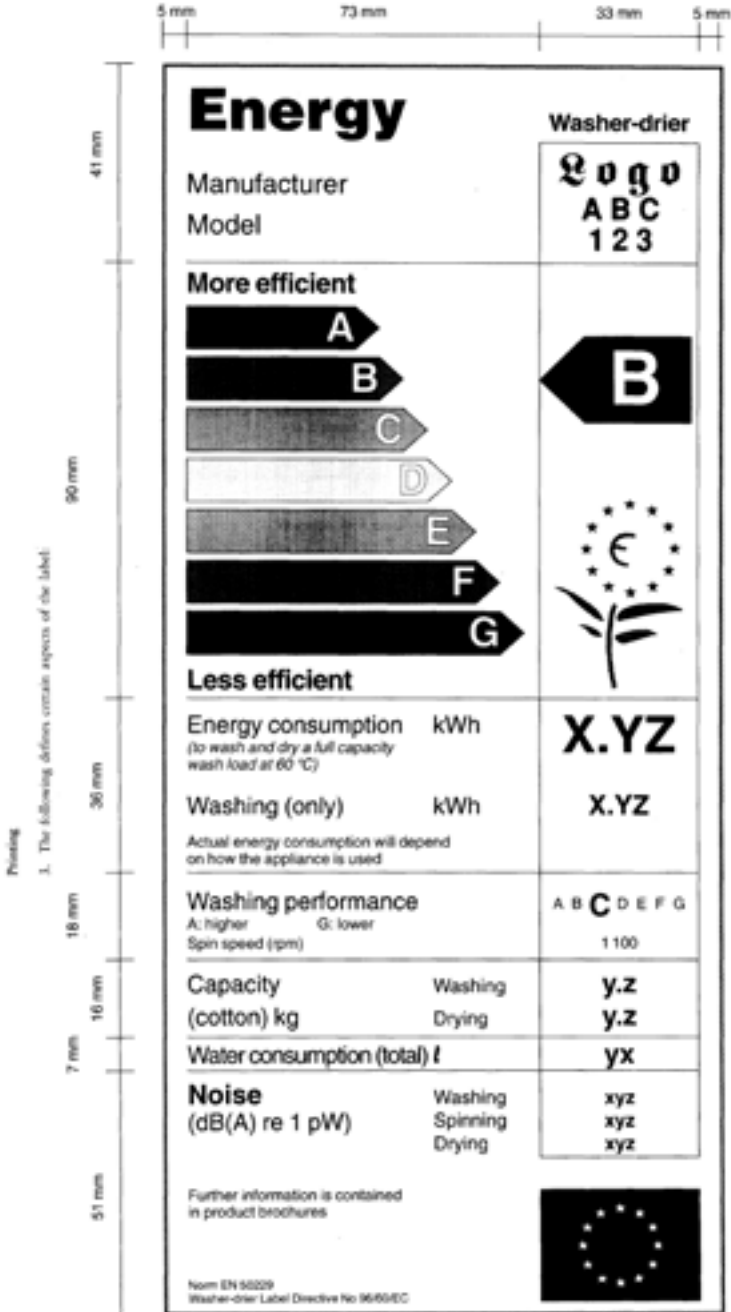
5 mm 73 mm 33 mm 5 mm

Printing

1. The following defines certain aspects of the label:

41 mm

Energy

Washer-drier

Manufacturer

Model

Logo
ABC
123

90 mm

More efficient

A

B

C

D

E

F

G

B

€

Less efficient

36 mm

Energy consumption kWh
(to wash and dry a full capacity wash load at 60 °C)

X.YZ

Washing (only) kWh

X.YZ

Actual energy consumption will depend on how the appliance is used

18 mm

Washing performance
A: higher G: lower

A B C D E F G

Spin speed (rpm)

1 100

16 mm

Capacity Washing

y.z

(cotton) kg Drying

y.z

7 mm

Water consumption (total) ℓ

yx

Noise
(dB(A) re 1 pW)

Washing
Spinning
Drying

xyz
xyz
xyz

51 mm

Further information is contained in product brochures

Norm EN 50229
Washer-drier Label Directive No 96/60/EC